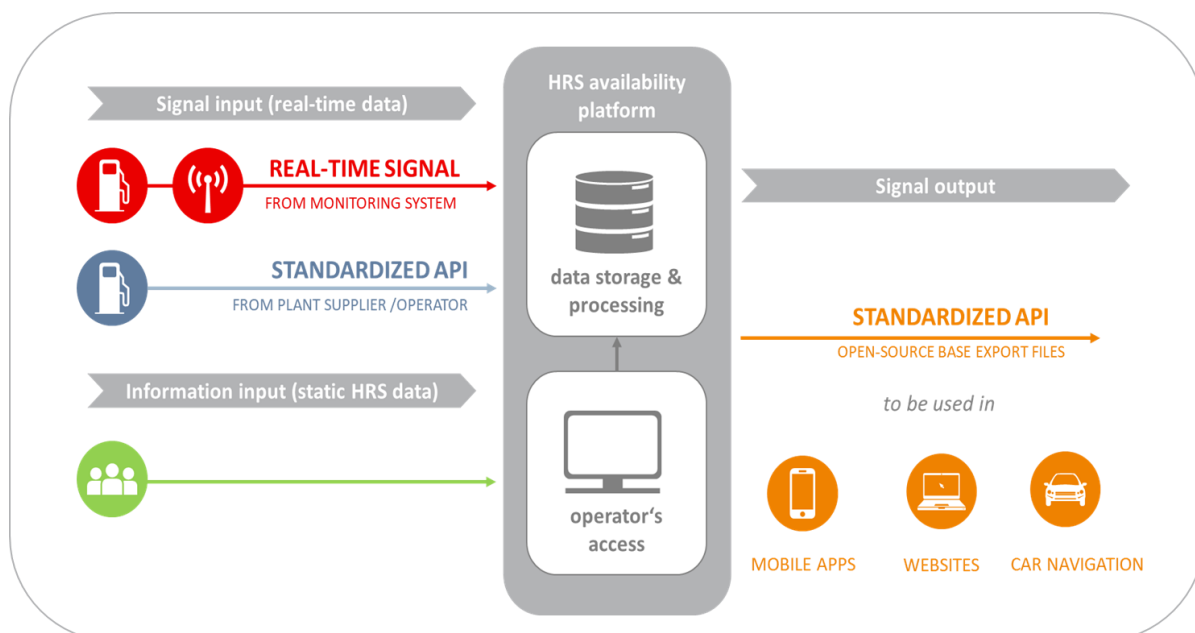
Signal input (real-time data)

REAL-TIME SIGNAL
FROM MONITORING SYSTEM

STANDARDIZED API
FROM PLANT SUPPLIER /OPERATOR

Information input (static HRS data)

HRS availability platform

data storage & processing

operator‘s access

Signal output

STANDARDIZED API
OPEN-SOURCE BASE EXPORT FILES

to be used in

MOBILE APPS

WEBSITES

CAR NAVIGATION